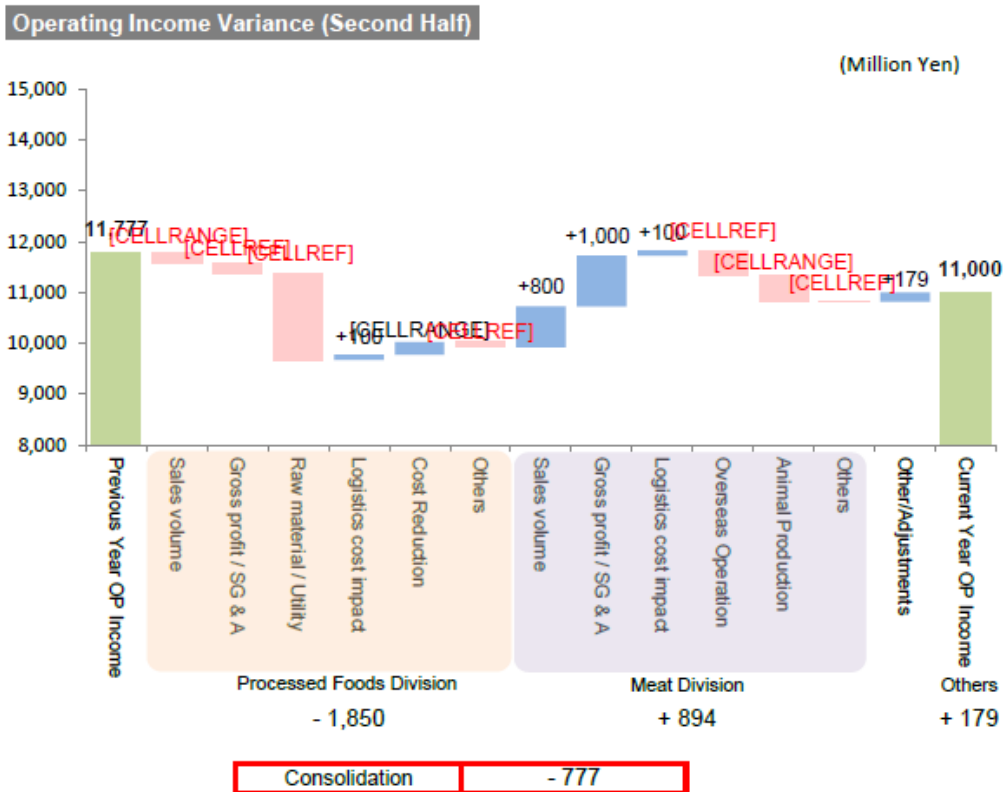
Operating Income Variance (Second Half)

(Million Yen)

15,000
14,000
13,000
12,000
11,000
10,000
9,000
8,000

11,777
[CELLRANGE]
[CELLREF]
[CELLREF]
+100
[CELLRANGE]
[CELLREF]
+800
+1,000
+100
[CELLREF]
[CELLRANGE]
[CELLREF]
+179
11,000

Previous Year OP Income
Sales volume
Gross profit / SG & A
Raw material / Utility
Logistics cost impact
Cost Reduction
Others
Sales volume
Gross profit / SG & A
Logistics cost impact
Overseas Operation
Animal Production
Others
Other/Adjustments
Current Year OP Income

Processed Foods Division
- 1,850
Meat Division
+ 894
Others
+ 179

| Consolidation | - 777 |